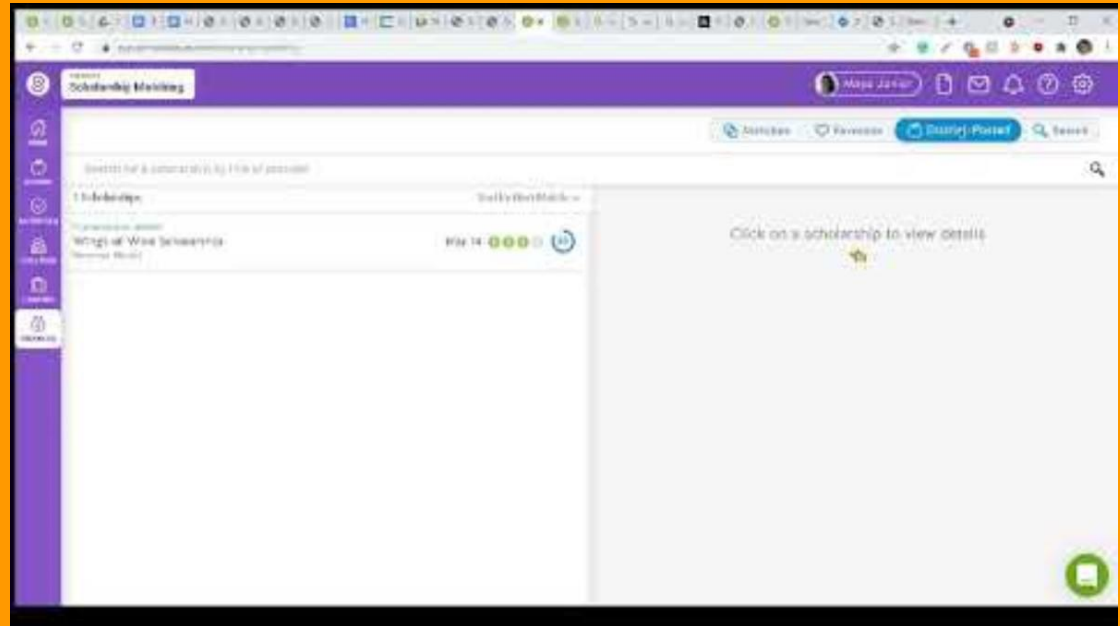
Scholarship Matching

Maya Jamar

Matches

Favorites

District-Posted

Search

Search for a scholarship by title or provider

1 Scholarships

Sort by Best Match

Wings of Wise Scholarship

May 14

Click on a scholarship to view details